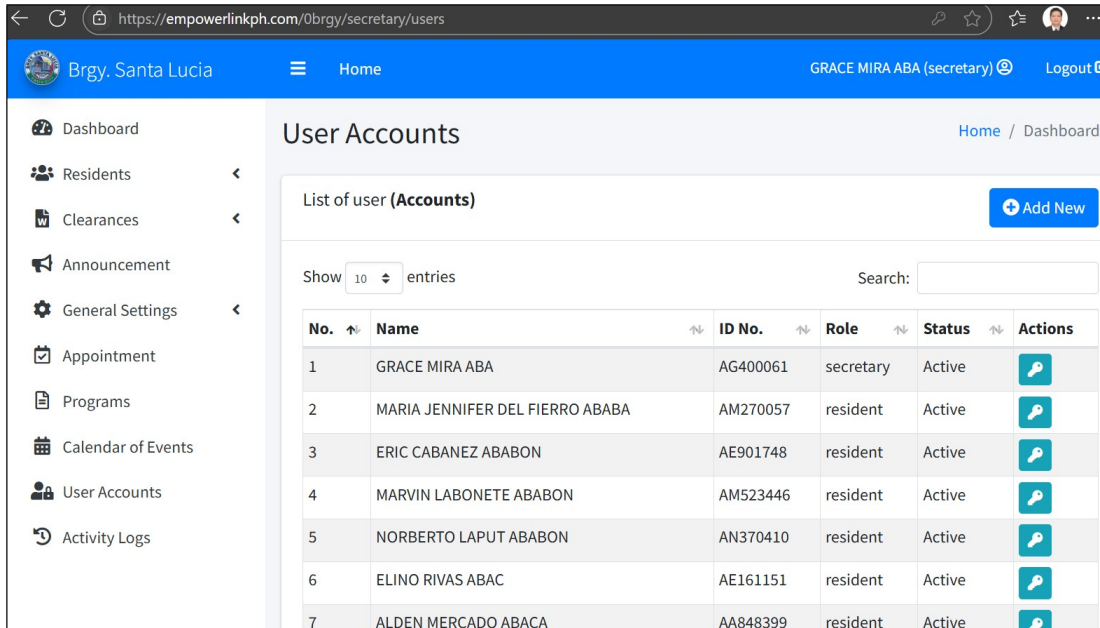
https://empowerlinkph.com/0brgy/secretary/users

Brgy. Santa Lucia

Home

GRACE MIRA ABA (secretary)

Logout

Dashboard
Residents
Clearances
Announcement
General Settings
Appointment
Programs
Calendar of Events
User Accounts
Activity Logs

User Accounts

Home / Dashboard

List of user **(Accounts)**

Add New

Show 10 entries

Search:

| No. | Name | ID No. | Role | Status | Actions |
|---|---|---|---|---|---|
| 1 | GRACE MIRA ABA | AG400061 | secretary | Active | |
| 2 | MARIA JENNIFER DEL FIERRO ABABA | AM270057 | resident | Active | |
| 3 | ERIC CABANEZ ABABON | AE901748 | resident | Active | |
| 4 | MARVIN LABONETE ABABON | AM523446 | resident | Active | |
| 5 | NORBERTO LAPUT ABABON | AN370410 | resident | Active | |
| 6 | ELINO RIVAS ABAC | AE161151 | resident | Active | |
| 7 | ALDEN MERCADO ABACA | AA848399 | resident | Active | |